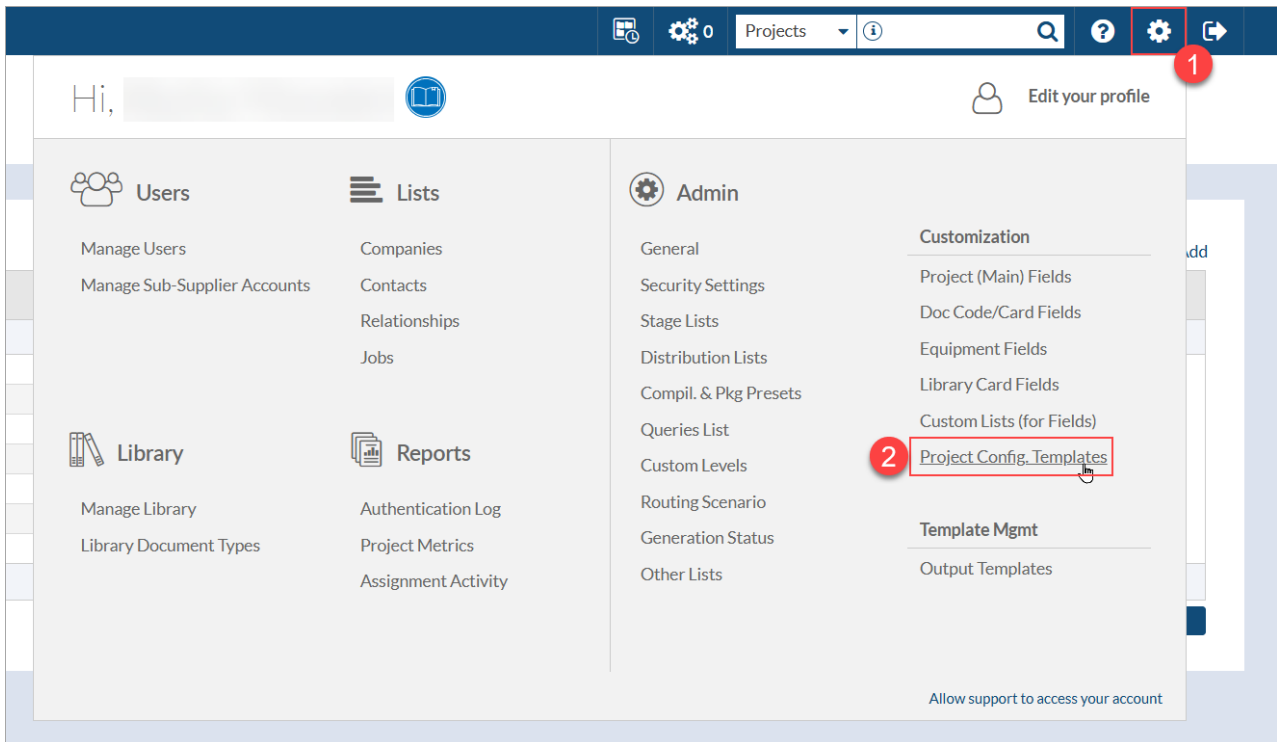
0 Projects

1

Hi,

Edit your profile

Users

Manage Users
Manage Sub-Supplier Accounts

Lists

Companies
Contacts
Relationships
Jobs

Library

Manage Library
Library Document Types

Reports

Authentication Log
Project Metrics
Assignment Activity

Admin

General
Security Settings
Stage Lists
Distribution Lists
Compil. & Pkg Presets
Queries List
Custom Levels
Routing Scenario
Generation Status
Other Lists

Customization

Project (Main) Fields
Doc Code/Card Fields
Equipment Fields
Library Card Fields
Custom Lists (for Fields)
2 Project Config. Templates

Template Mgmt

Output Templates

Add

Allow support to access your account